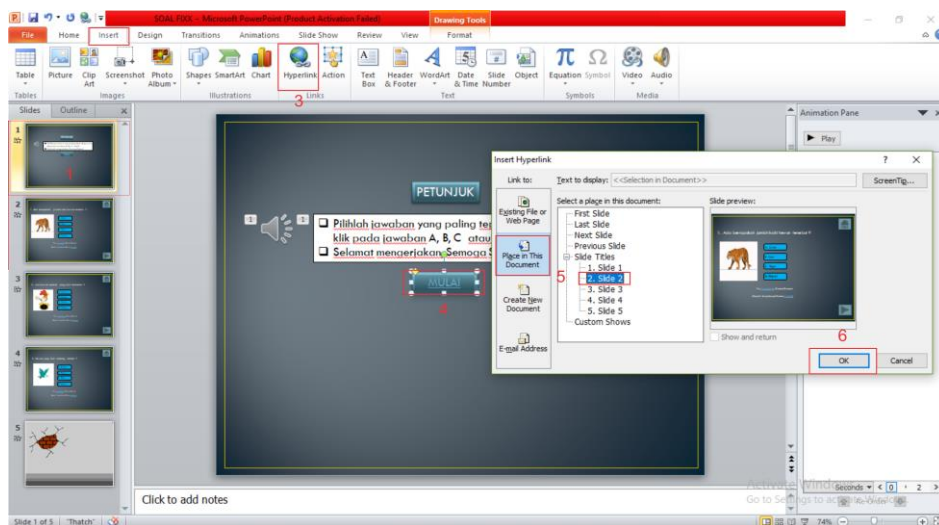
SOAL FIXX - Microsoft PowerPoint (Product Activation Failed)

Drawing Tools

File Home Insert Design Transitions Animations Slide Show Review View Format

Table Picture Clip Art Screenshot Photo Album Shapes SmartArt Chart Hyperlink Action Text Box Header & Footer WordArt Date & Time Slide Number Object Equation Symbol Video Audio

Tables Images Illustrations Links Text Symbols Media

3

Slides Outline

1

2

3

4

5

PETUNJUK

Pilihlah jawaban yang paling te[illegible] klik pada jawaban A, B, C atau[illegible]

Selamat mengerjakan Semoga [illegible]

MULAI

4

Insert Hyperlink

Link to:

Text to display: <<Selection in Document>>

ScreenTip...

Existing File or Web Page

Place in This Document

Create New Document

E-mail Address

5

Select a place in this document:

First Slide
Last Slide
Next Slide
Previous Slide
Slide Titles
1. Slide 1
2. Slide 2
3. Slide 3
4. Slide 4
5. Slide 5
Custom Shows

Slide preview:

Show and return

6

OK Cancel

Animation Pane

Play

Click to add notes

Seconds 0 2

Activate Windows
Go to Settings to activate Windows.

Slide 1 of 5 "Thatch"

74%